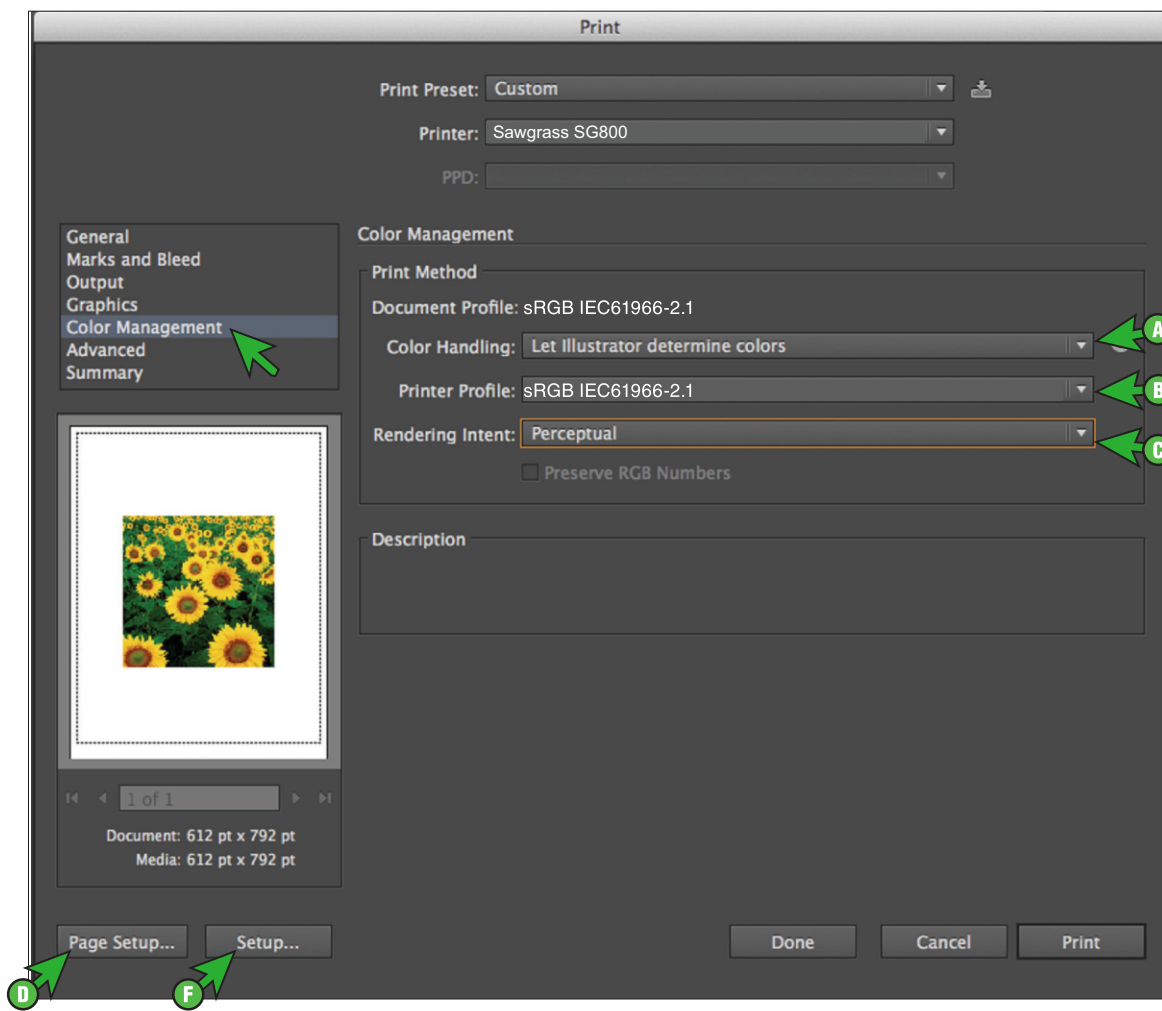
Print

Print Preset: Custom

Printer: Sawgrass SG800

PPD:

General
Marks and Bleed
Output
Graphics
Color Management
Advanced
Summary

Color Management

Print Method

Document Profile: sRGB IEC61966-2.1

Color Handling: Let Illustrator determine colors

Printer Profile: sRGB IEC61966-2.1

Rendering Intent: Perceptual

Preserve RGB Numbers

Description

A

B

C

1 of 1

Document: 612 pt x 792 pt
Media: 612 pt x 792 pt

Page Setup...

Setup...

Done

Cancel

Print

D

F